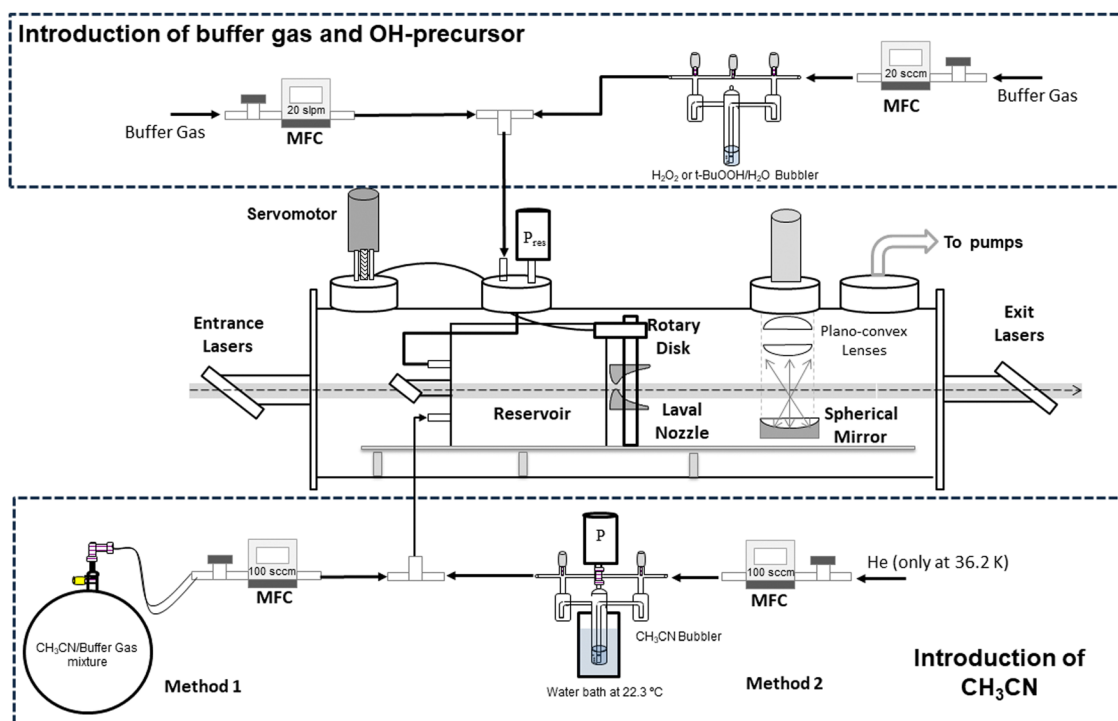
Introduction of buffer gas and OH-precursor

Buffer Gas

20 slpm

MFC

$H_2O_2$ or t-BuOOH/$H_2O$ Bubbler

20 sccm

MFC

Buffer Gas

Servomotor

$P_{res}$

To pumps

Entrance Lasers

Rotary Disk

Plano-convex Lenses

Exit Lasers

Reservoir

Laval Nozzle

Spherical Mirror

$CH_3CN$/Buffer Gas mixture

100 sccm

MFC

Method 1

P

$CH_3CN$ Bubbler

Water bath at 22.3 °C

100 sccm

MFC

Method 2

He (only at 36.2 K)

Introduction of $CH_3CN$